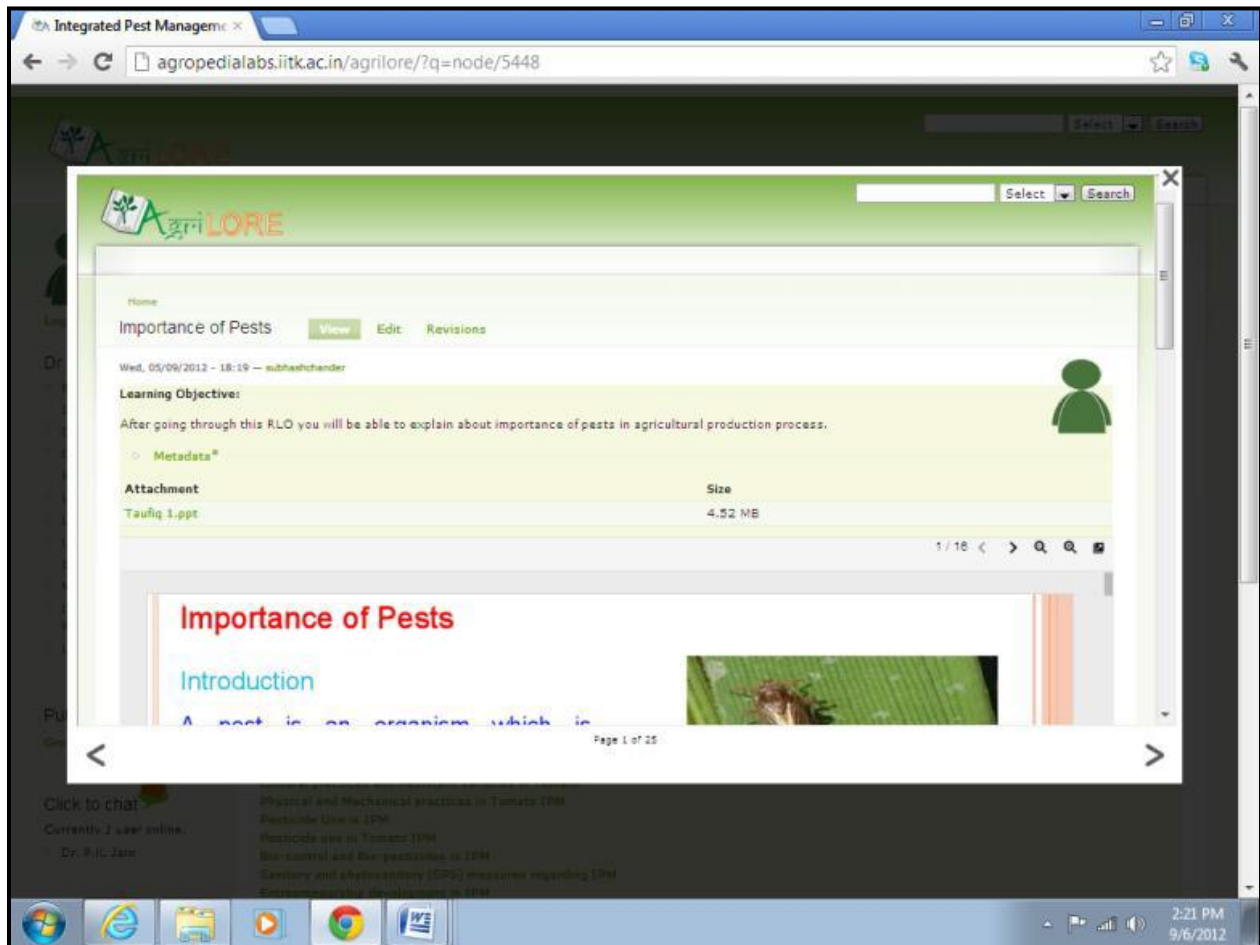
Integrated Pest Manageme ×

agropedialabs.iitk.ac.in/agrilore/?q=node/5448

Select Search

AgriLORE

Select Search

Home

Importance of Pests View Edit Revisions

Wed, 05/09/2012 - 18:19 — subhashchander

Learning Objective:

After going through this RLO you will be able to explain about importance of pests in agricultural production process.

Metadata

| Attachment | Size |
|---|---|
| Taufiq 1.ppt | 4.52 MB |

1 / 18

Importance of Pests

Introduction

A pest is an organism which is

Page 1 of 25

Click to chat

Currently 1 user online.

Dr. R.K. Jain

Physical and Mechanical practices in Tomato IPM

Pesticide Use in IPM

Pesticide use in Tomato IPM

Bio-control and Bio-pesticides in IPM

Sanitary and phytosanitary (SPS) measures regarding IPM

Entrepreneurship development in IPM

2:21 PM
9/6/2012